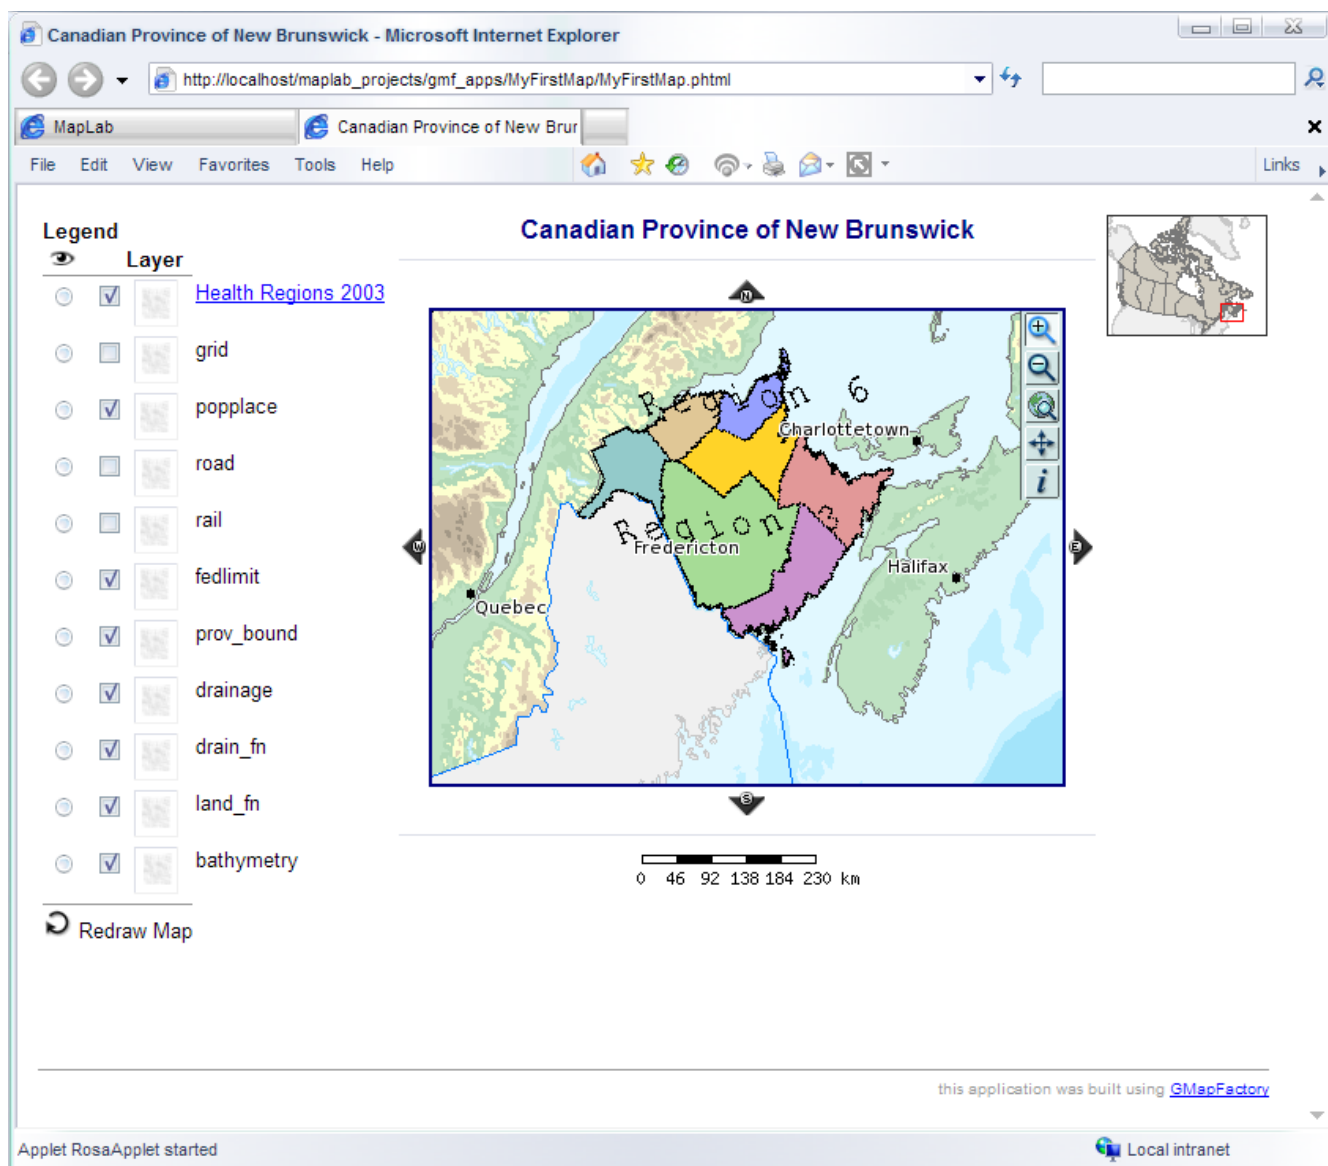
Canadian Province of New Brunswick - Microsoft Internet Explorer

http://localhost/maplab_projects/gmf_apps/MyFirstMap/MyFirstMap.phtml

MapLab | Canadian Province of New Brur

File Edit View Favorites Tools Help

Links

Legend

Layer

Health Regions 2003

grid

popplace

road

rail

fedlimit

prov_bound

drainage

drain_fn

land_fn

bathymetry

Redraw Map

Canadian Province of New Brunswick

N

W

E

S

Region 6

Charlottetown

Region

Fredericton

Halifax

Quebec

0 46 92 138 184 230 km

this application was built using GMapFactory

Applet RosaApplet started

Local intranet